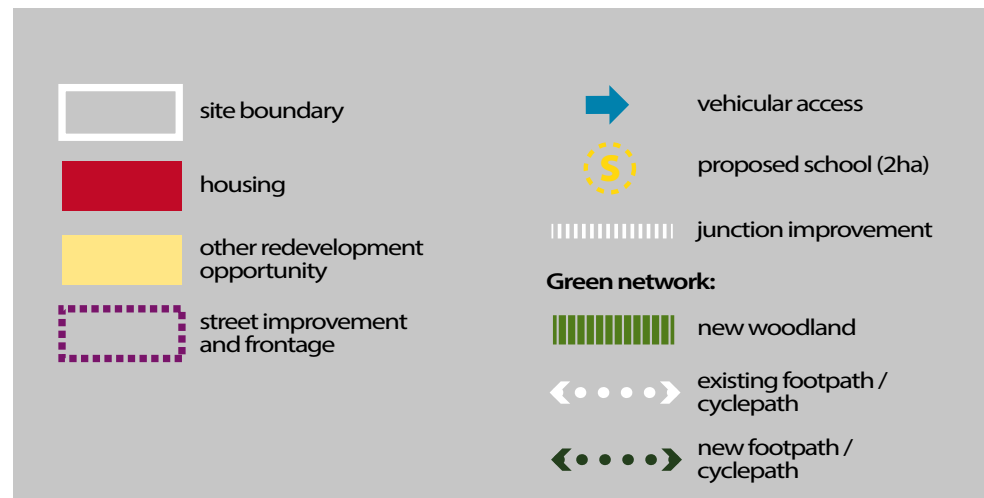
site boundary

housing

other redevelopment opportunity

street improvement and frontage

vehicular access

S

proposed school (2ha)

junction improvement

Green network:

new woodland

existing footpath / cyclepath

new footpath / cyclepath